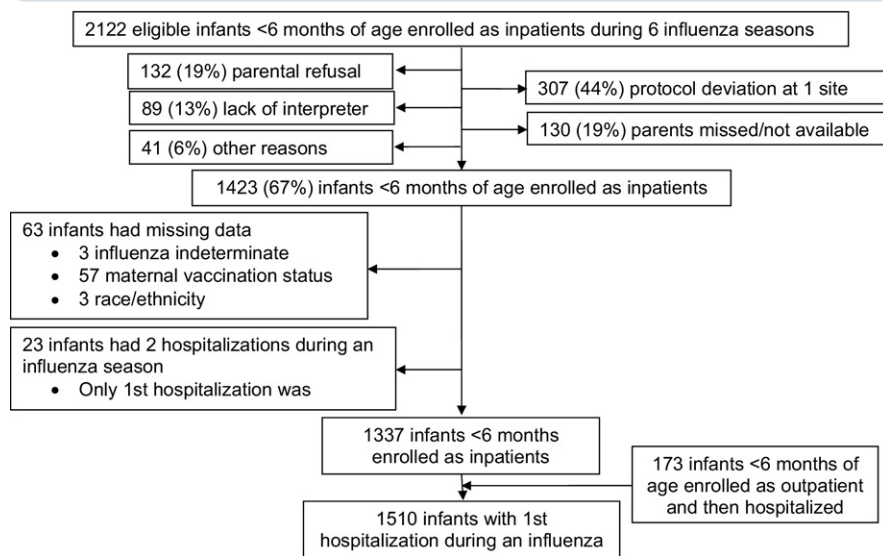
2122 eligible infants <6 months of age enrolled as inpatients during 6 influenza seasons

132 (19%) parental refusal

89 (13%) lack of interpreter

41 (6%) other reasons

307 (44%) protocol deviation at 1 site

130 (19%) parents missed/not available

1423 (67%) infants <6 months of age enrolled as inpatients

63 infants had missing data
- 3 influenza indeterminate
- 57 maternal vaccination status
- 3 race/ethnicity

23 infants had 2 hospitalizations during an influenza season
- Only 1st hospitalization was

1337 infants <6 months enrolled as inpatients

173 infants <6 months of age enrolled as outpatient and then hospitalized

1510 infants with 1st hospitalization during an influenza